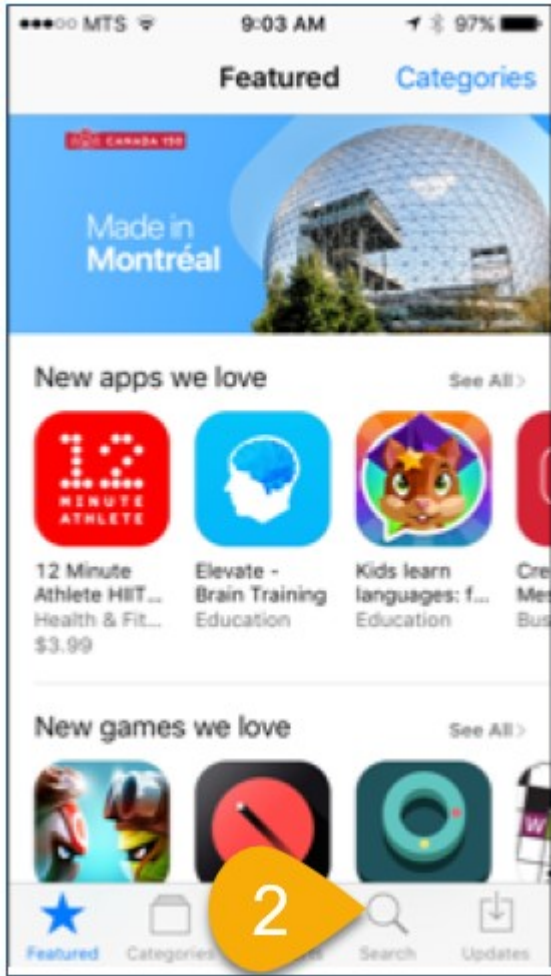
●●●○○ MTS 9:03 AM 97%

Featured Categories

CANADA 150

Made in Montréal

New apps we love See All >

12 MINUTE ATHLETE

12 Minute Athlete HIIT... Health & Fit... $3.99

Elevate - Brain Training Education

Kids learn languages: f... Education

Cre Mes Bus

New games we love See All >

2

Featured Categories Search Updates